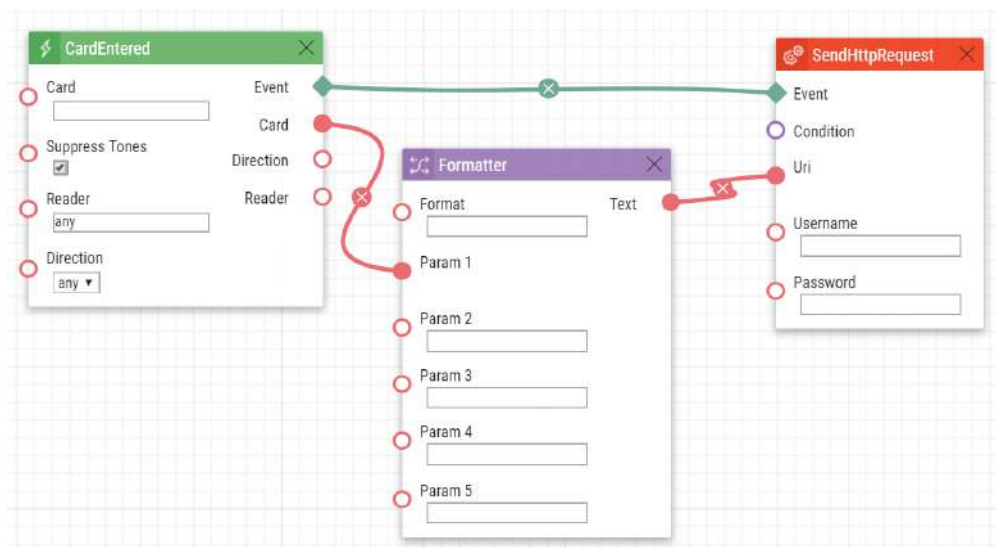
CardEntered

Card
Suppress Tones
Reader
any
Direction
any ▾

Event
Card
Direction
Reader

Formatter

Format
Param 1
Param 2
Param 3
Param 4
Param 5

Text

SendHttpRequest

Event
Condition
Uri
Username
Password